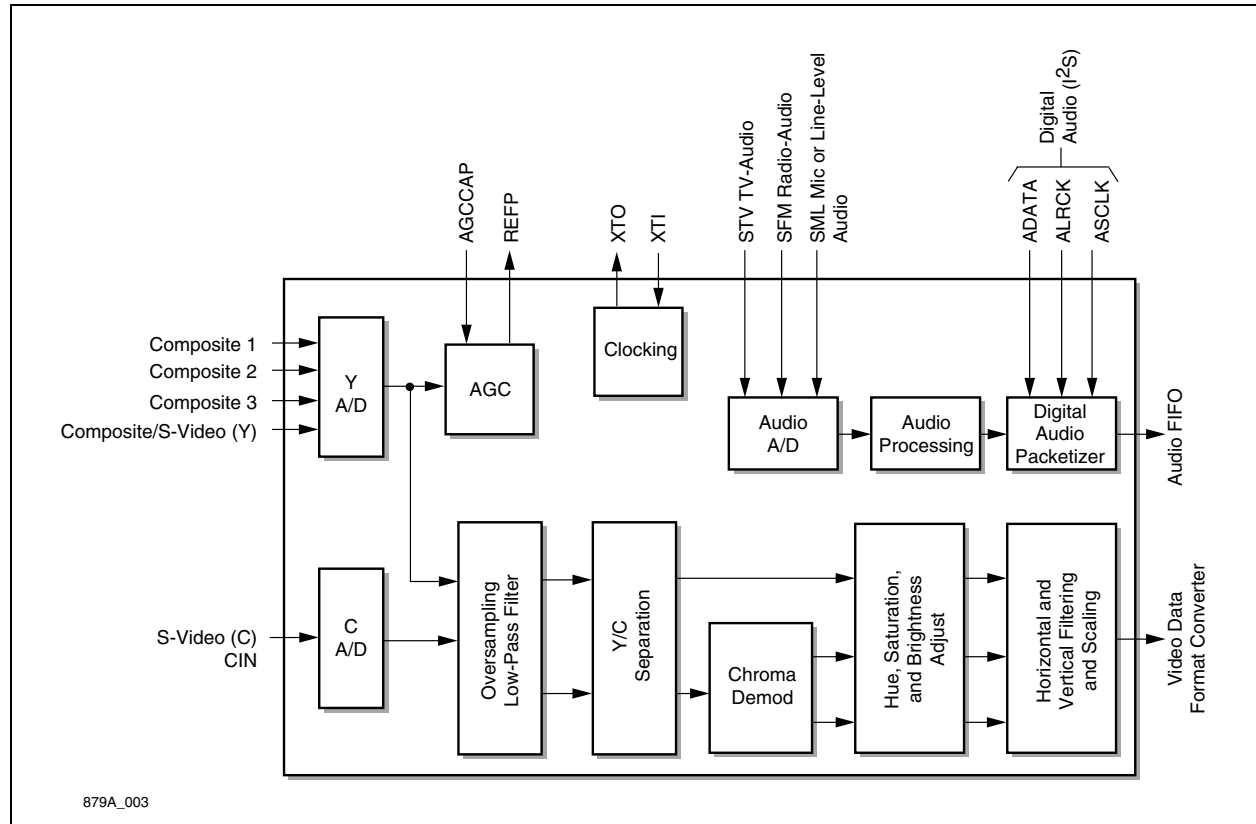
Digital Audio ($I^2S$)

AGCCAP
REFP
XTO
XTI
STV TV-Audio
SFM Radio-Audio
SML Mic or Line-Level Audio
ADATA
ALRCK
ASCLK

Composite 1
Composite 2
Composite 3
Composite/S-Video (Y)

Y A/D

AGC

Clocking

Audio A/D

Audio Processing

Digital Audio Packetizer

Audio FIFO

S-Video (C) CIN

C A/D

Oversampling Low-Pass Filter

Y/C Separation

Chroma Demod

Hue, Saturation, and Brightness Adjust

Horizontal and Vertical Filtering and Scaling

Video Data Format Converter

879A_003